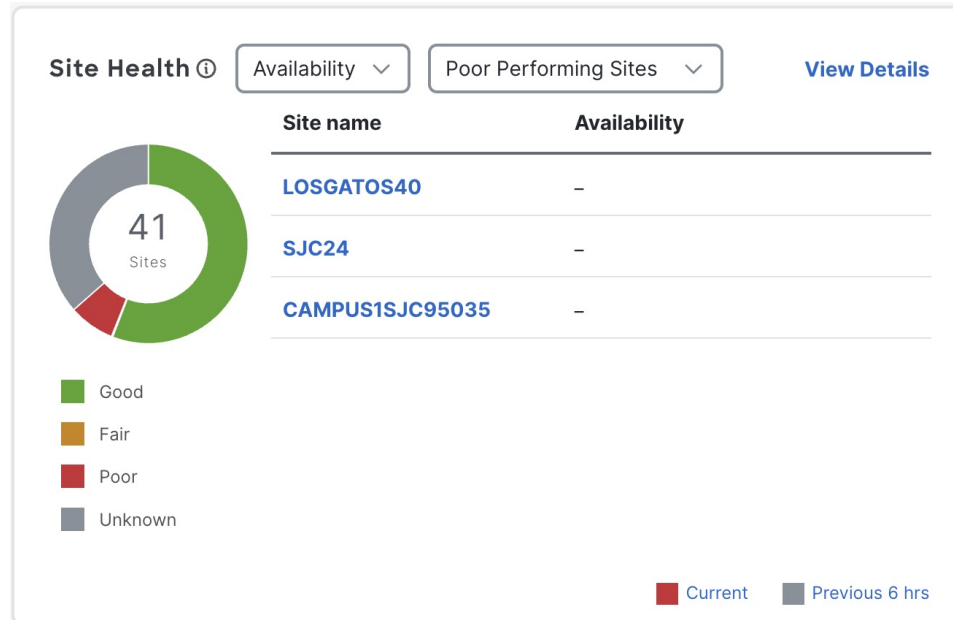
Site Health ⓘ Availability Poor Performing Sites View Details

41
Sites

Good
Fair
Poor
Unknown

| Site name | Availability |
|---|---|
| LOSGATOS40 | – |
| SJC24 | – |
| CAMPUS1SJC95035 | – |

Current Previous 6 hrs